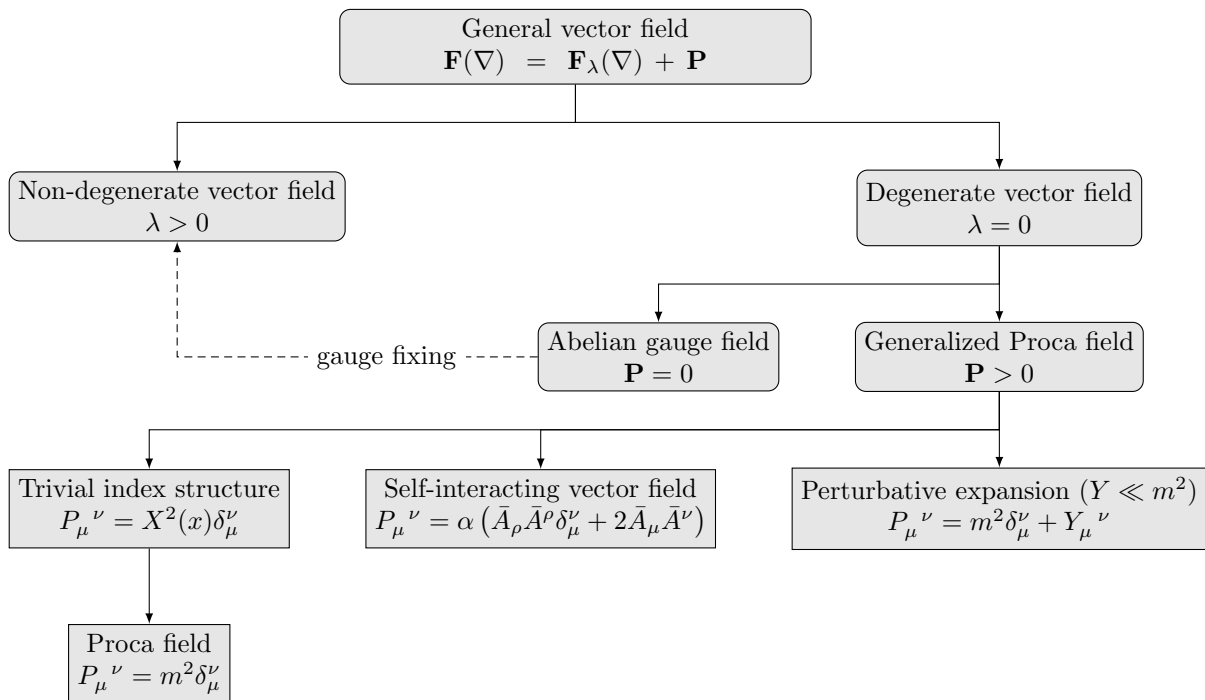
General vector field
$\mathbf{F}(\nabla) = \mathbf{F}_\lambda(\nabla) + \mathbf{P}$

Non-degenerate vector field
$\lambda > 0$

Degenerate vector field
$\lambda = 0$

gauge fixing

Abelian gauge field
$\mathbf{P} = 0$

Generalized Proca field
$\mathbf{P} > 0$

Trivial index structure
${P_\mu}^\nu = X^2(x)\delta_\mu^\nu$

Self-interacting vector field
${P_\mu}^\nu = \alpha\left(\bar{A}_\rho\bar{A}^\rho\delta_\mu^\nu + 2\bar{A}_\mu\bar{A}^\nu\right)$

Perturbative expansion ($Y \ll m^2$)
${P_\mu}^\nu = m^2\delta_\mu^\nu + {Y_\mu}^\nu$

Proca field
${P_\mu}^\nu = m^2\delta_\mu^\nu$